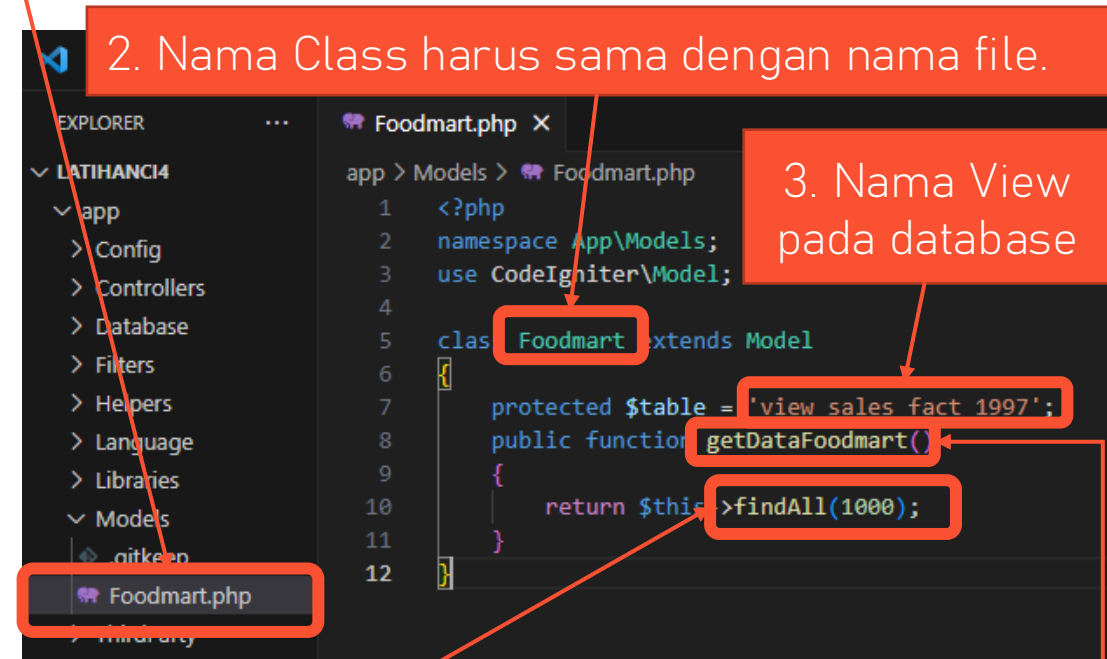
2. Nama Class harus sama dengan nama file.

EXPLORER ···

LATIHANCI4
app
Config
Controllers
Database
Filters
Helpers
Language
Libraries
Models
.gitkeep
Foodmart.php
ThirdParty

Foodmart.php ×

app > Models > Foodmart.php

3. Nama View pada database

1 <?php
2 namespace App\Models;
3 use CodeIgniter\Model;
4
5 class Foodmart extends Model
6 {
7 protected $table = 'view sales fact 1997';
8 public function getDataFoodmart()
9 {
10 return $this->findAll(1000);
11 }
12 }